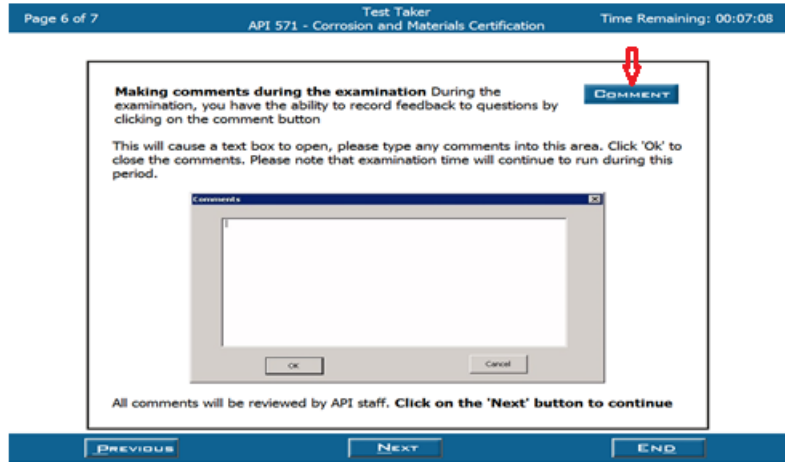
Page 6 of 7

Test Taker
API 571 - Corrosion and Materials Certification

Time Remaining: 00:07:08

**Making comments during the examination** During the examination, you have the ability to record feedback to questions by clicking on the comment button

COMMENT

This will cause a text box to open, please type any comments into this area. Click 'Ok' to close the comments. Please note that examination time will continue to run during this period.

Comments

OK

Cancel

All comments will be reviewed by API staff. **Click on the 'Next' button to continue**

PREVIOUS

NEXT

END